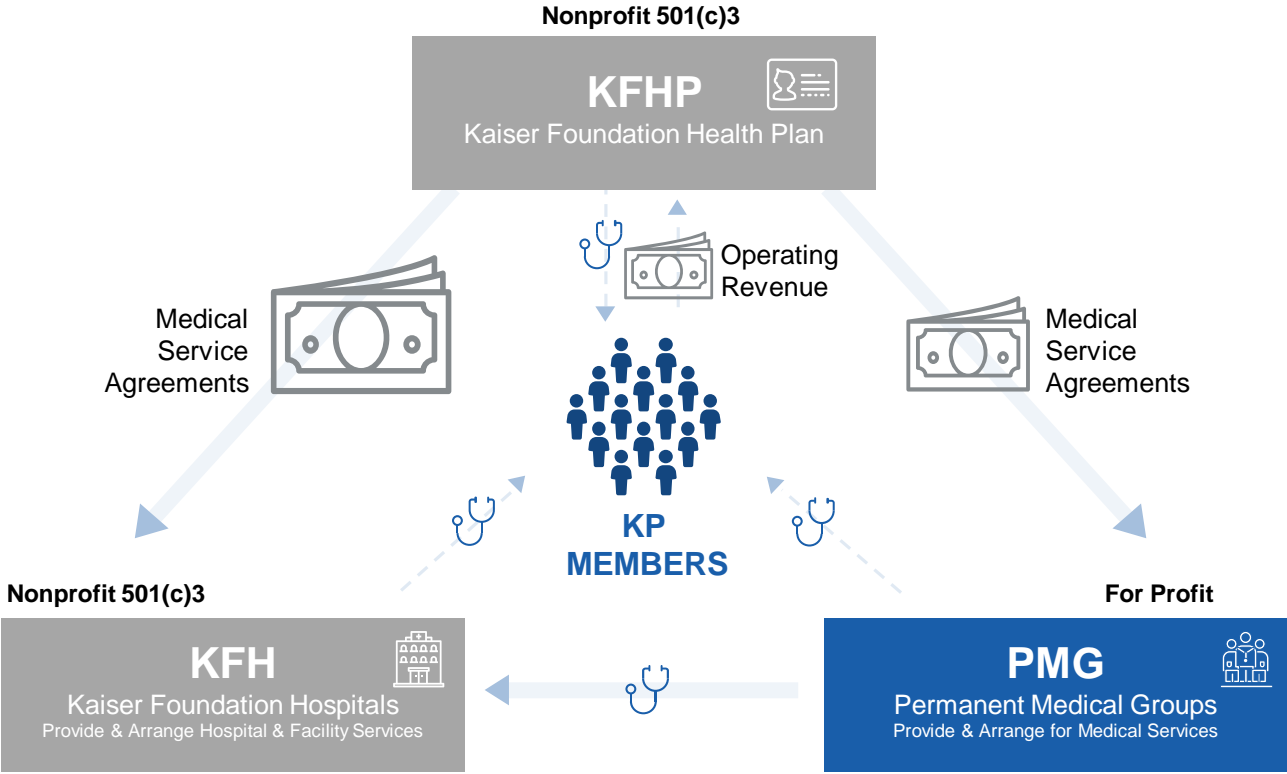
Nonprofit 501(c)3

KFHP
Kaiser Foundation Health Plan

Operating Revenue

Medical Service Agreements

Medical Service Agreements

KP MEMBERS

Nonprofit 501(c)3

For Profit

KFH
Kaiser Foundation Hospitals
Provide & Arrange Hospital & Facility Services

PMG
Permanent Medical Groups
Provide & Arrange for Medical Services